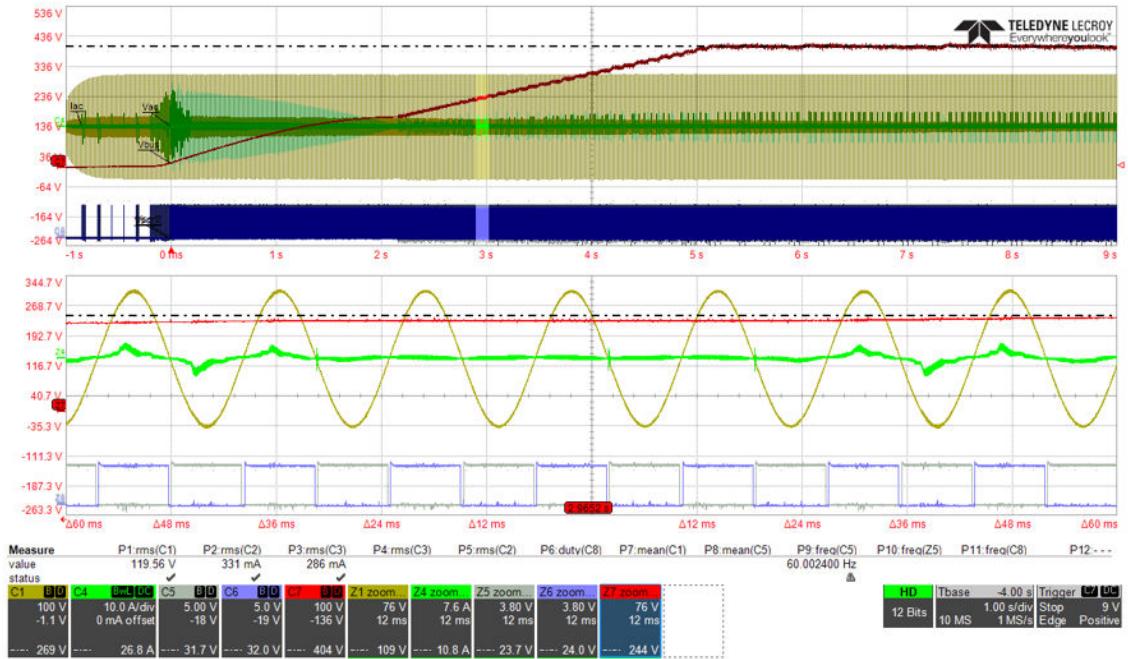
536 V
436 V
336 V
236 V
136 V
36 V
-64 V
-164 V
-264 V

TELEDYNE LECROY
Everywhereyoulook

Iac
Vac
Vbus

-1 s
0 ms
1 s
2 s
3 s
4 s
5 s
6 s
7 s
8 s
9 s

344.7 V
268.7 V
192.7 V
116.7 V
40.7 V
-35.3 V
-111.3 V
-187.3 V
-263.3 V

Δ60 ms
Δ48 ms
Δ36 ms
Δ24 ms
Δ12 ms
2.9652 s
Δ12 ms
Δ24 ms
Δ36 ms
Δ48 ms
Δ60 ms

| Measure | P1:rms(C1) | P2:rms(C2) | P3:rms(C3) | P4:rms(C3) | P5:rms(C2) | P6:duty(C8) | P7:mean(C1) | P8:mean(C5) | P9:freq(C5) | P10:freq(Z5) | P11:freq(C8) | P12:- - - |
|---|---|---|---|---|---|---|---|---|---|---|---|---|
| value | 119.56 V | 331 mA | 286 mA | | | | | | 60.002400 Hz | | | |
| status | ✔ | ✔ | ✔ | | | | | | | | | |

| C1 BD | C4 BwL DC | C5 | C6 BD | C7 BD | Z1 zoom... | Z4 zoom... | Z5 zoom... | Z6 zoom... | Z7 zoom... |
|---|---|---|---|---|---|---|---|---|---|
| 100 V | 10.0 A/div | 5.00 V | 5.0 V | 100 V | 76 V | 7.6 A | 3.80 V | 3.80 V | 76 V |
| -1.1 V | 0 mA offset | -18 V | -19 V | -136 V | 12 ms | 12 ms | 12 ms | 12 ms | 12 ms |
| 269 V | 26.8 A | 31.7 V | 32.0 V | 404 V | 109 V | 10.8 A | 23.7 V | 24.0 V | 244 V |

HD
12 Bits

Tbase -4.00 s
1.00 s/div
10 MS 1 MS/s

Trigger C7 DC
Stop 9 V
Edge Positive